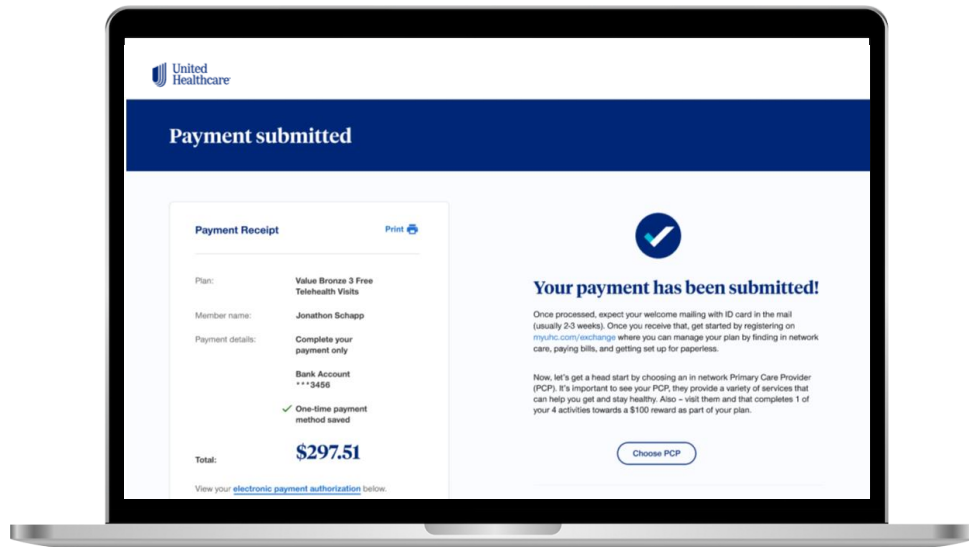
United Healthcare

Payment submitted

Payment Receipt

Print

Plan: Value Bronze 3 Free Telehealth Visits

Member name: Jonathon Schapp

Payment details: Complete your payment only

Bank Account ***3456

One-time payment method saved

Total: $297.51

View your electronic payment authorization below.

Your payment has been submitted!

Once processed, expect your welcome mailing with ID card in the mail (usually 2-3 weeks). Once you receive that, get started by registering on myuhc.com/exchange where you can manage your plan by finding in network care, paying bills, and getting set up for paperless.

Now, let's get a head start by choosing an in network Primary Care Provider (PCP). It's important to see your PCP, they provide a variety of services that can help you get and stay healthy. Also – visit them and that completes 1 of your 4 activities towards a $100 reward as part of your plan.

Choose PCP